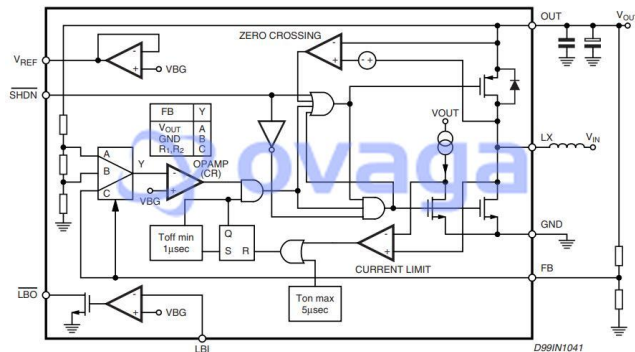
$V_{REF}$
$\overline{SHDN}$
$\overline{LBO}$
LBI
ZERO CROSSING
OUT
$V_{OUT}$
VBG
| FB | Y |
|---|---|
| $V_{OUT}$ | A |
| GND | B |
| $R_1,R_2$ | C |
VOUT
LX
$V_{IN}$
A
B
C
Y
OPAMP (CR)
VBG
Toff min 1µsec
Q
S
R
GND
CURRENT LIMIT
FB
Ton max 5µsec
VBG
ovaga
D99IN1041